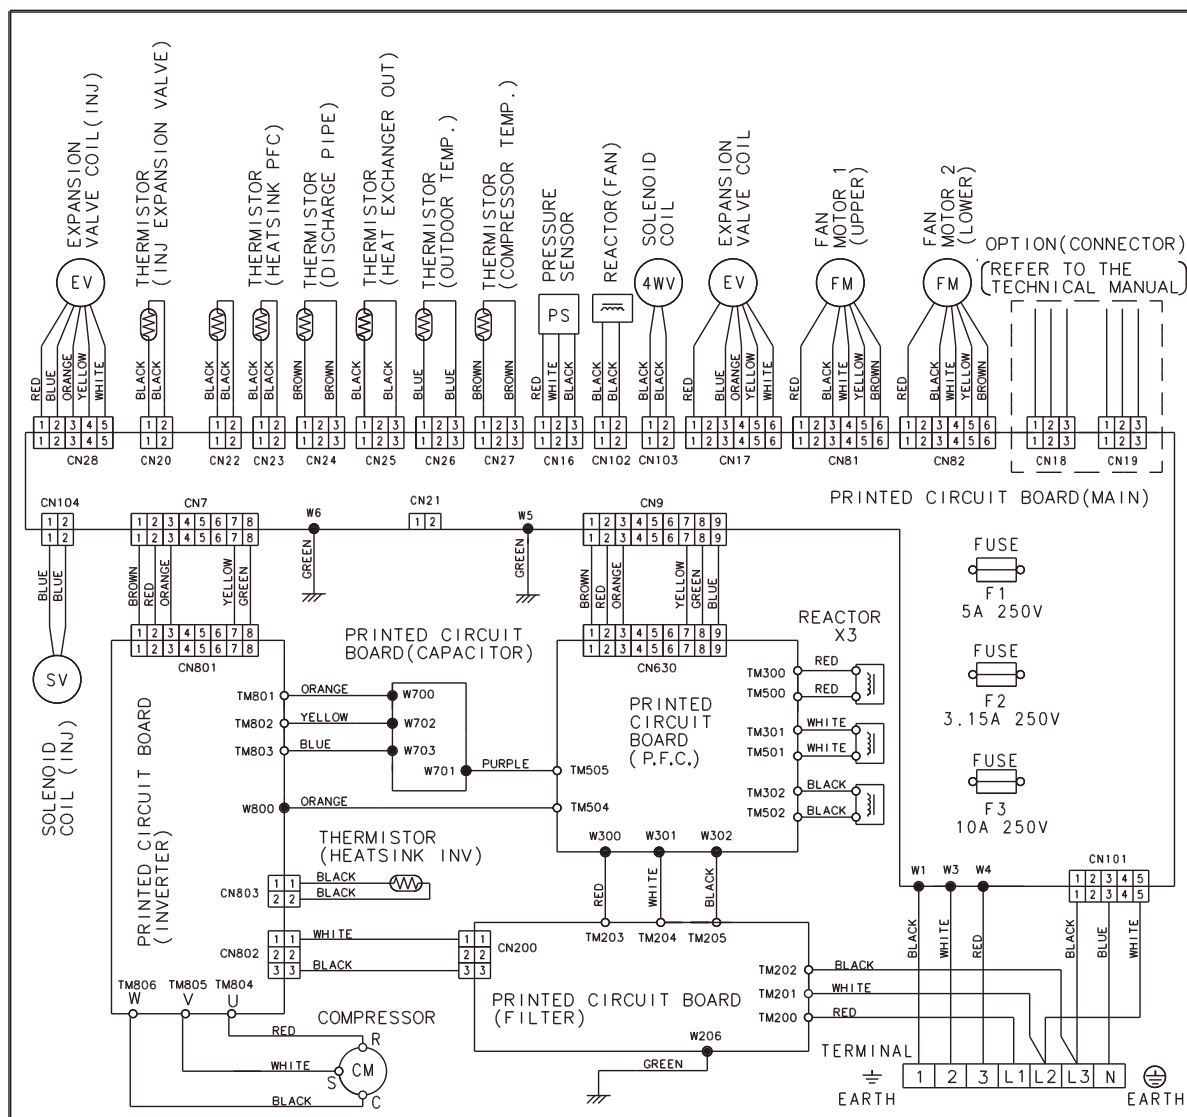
EXPANSION VALVE COIL(INJ)
EV
RED BLUE ORANGE YELLOW WHITE
1 2 3 4 5
1 2 3 4 5
CN28

THERMISTOR (INJ EXPANSION VALVE)
BLACK BLACK
1 2
1 2
CN20

BLACK BLACK
1 2
1 2
CN22

THERMISTOR (HEATSINK PFC)
BLACK BLACK
1 2
1 2
CN23

THERMISTOR (DISCHARGE PIPE)
BROWN BROWN
1 2 3
1 2 3
CN24

THERMISTOR (HEAT EXCHANGER OUT)
BLACK BLACK
1 2 3
1 2 3
CN25

THERMISTOR (OUTDOOR TEMP.)
BLUE BLUE
1 2 3
1 2 3
CN26

THERMISTOR (COMPRESSOR TEMP.)
BROWN BROWN
1 2 3
1 2 3
CN27

PRESSURE SENSOR
PS
RED WHITE BLACK
1 2 3
1 2 3
CN16

REACTOR(FAN)
BLACK BLACK
1 2
1 2
CN102

SOLENOID COIL
4WV
BLACK BLACK
1 2
1 2
CN103

EXPANSION VALVE COIL
EV
RED BLUE ORANGE YELLOW WHITE
1 2 3 4 5 6
1 2 3 4 5 6
CN17

FAN MOTOR 1 (UPPER)
FM
RED BLACK WHITE YELLOW BROWN
1 2 3 4 5 6
1 2 3 4 5 6
CN81

FAN MOTOR 2 (LOWER)
FM
RED BLACK WHITE YELLOW BROWN
1 2 3 4 5 6
1 2 3 4 5 6
CN82

OPTION(CONNECTOR)
REFER TO THE TECHNICAL MANUAL
1 2 3
1 2 3
CN18
1 2 3
1 2 3
CN19

PRINTED CIRCUIT BOARD(MAIN)

CN104
1 2
1 2
BLUE BLUE
SV
SOLENOID COIL (INJ)

CN7
1 2 3 4 5 6 7 8
1 2 3 4 5 6 7 8
BROWN RED ORANGE YELLOW GREEN
1 2 3 4 5 6 7 8
1 2 3 4 5 6 7 8
CN801

W6
GREEN
CN21
1 2
W5
GREEN

CN9
1 2 3 4 5 6 7 8 9
1 2 3 4 5 6 7 8 9
BROWN RED ORANGE YELLOW GREEN BLUE
1 2 3 4 5 6 7 8 9
1 2 3 4 5 6 7 8 9
CN630

FUSE
F1
5A 250V
FUSE
F2
3.15A 250V
FUSE
F3
10A 250V

PRINTED CIRCUIT BOARD(CAPACITOR)
TM801 ORANGE W700
TM802 YELLOW W702
TM803 BLUE W703
W701 PURPLE TM505
W800 ORANGE TM504

PRINTED CIRCUIT BOARD (P.F.C.)
REACTOR X3
TM300 RED
TM500 RED
TM301 WHITE
TM501 WHITE
TM302 BLACK
TM502 BLACK

W300 W301 W302
RED WHITE BLACK
TM203 TM204 TM205

PRINTED CIRCUIT BOARD (INVERTER)

THERMISTOR (HEATSINK INV)
CN803
1 1
2 2
BLACK
BLACK

CN802
1 1
2 2
3 3
WHITE
BLACK
1 1
2 2
3 3
CN200

PRINTED CIRCUIT BOARD (FILTER)
TM202 BLACK
TM201 WHITE
TM200 RED
W206
GREEN

TM806 W
TM805 V
TM804 U
RED
WHITE
BLACK
COMPRESSOR
CM
R
S
C

W1 W3 W4
BLACK WHITE RED
CN101
1 2 3 4 5
1 2 3 4 5
BLACK BLUE WHITE

TERMINAL
1 2 3 L1 L2 L3 N
EARTH
EARTH